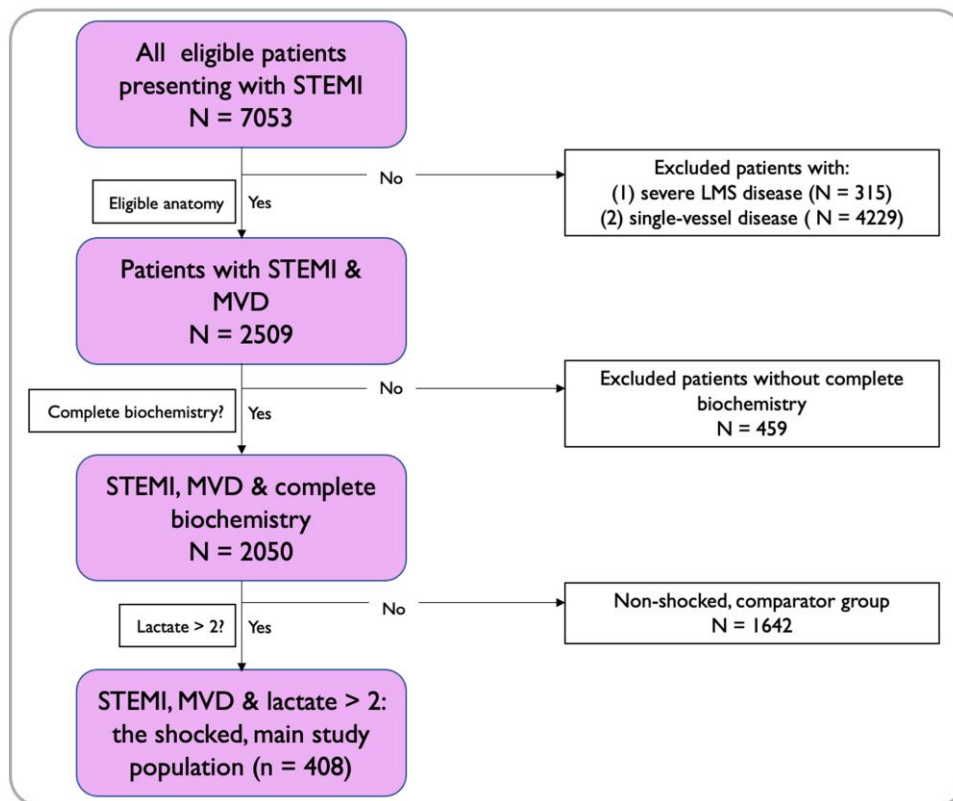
All eligible patients presenting with STEMI
N = 7053

Eligible anatomy

Yes

No

Excluded patients with:
(1) severe LMS disease (N = 315)
(2) single-vessel disease ( N = 4229)

Patients with STEMI & MVD
N = 2509

Complete biochemistry?

Yes

No

Excluded patients without complete biochemistry
N = 459

STEMI, MVD & complete biochemistry
N = 2050

Lactate > 2?

Yes

No

Non-shocked, comparator group
N = 1642

STEMI, MVD & lactate > 2: the shocked, main study population (n = 408)